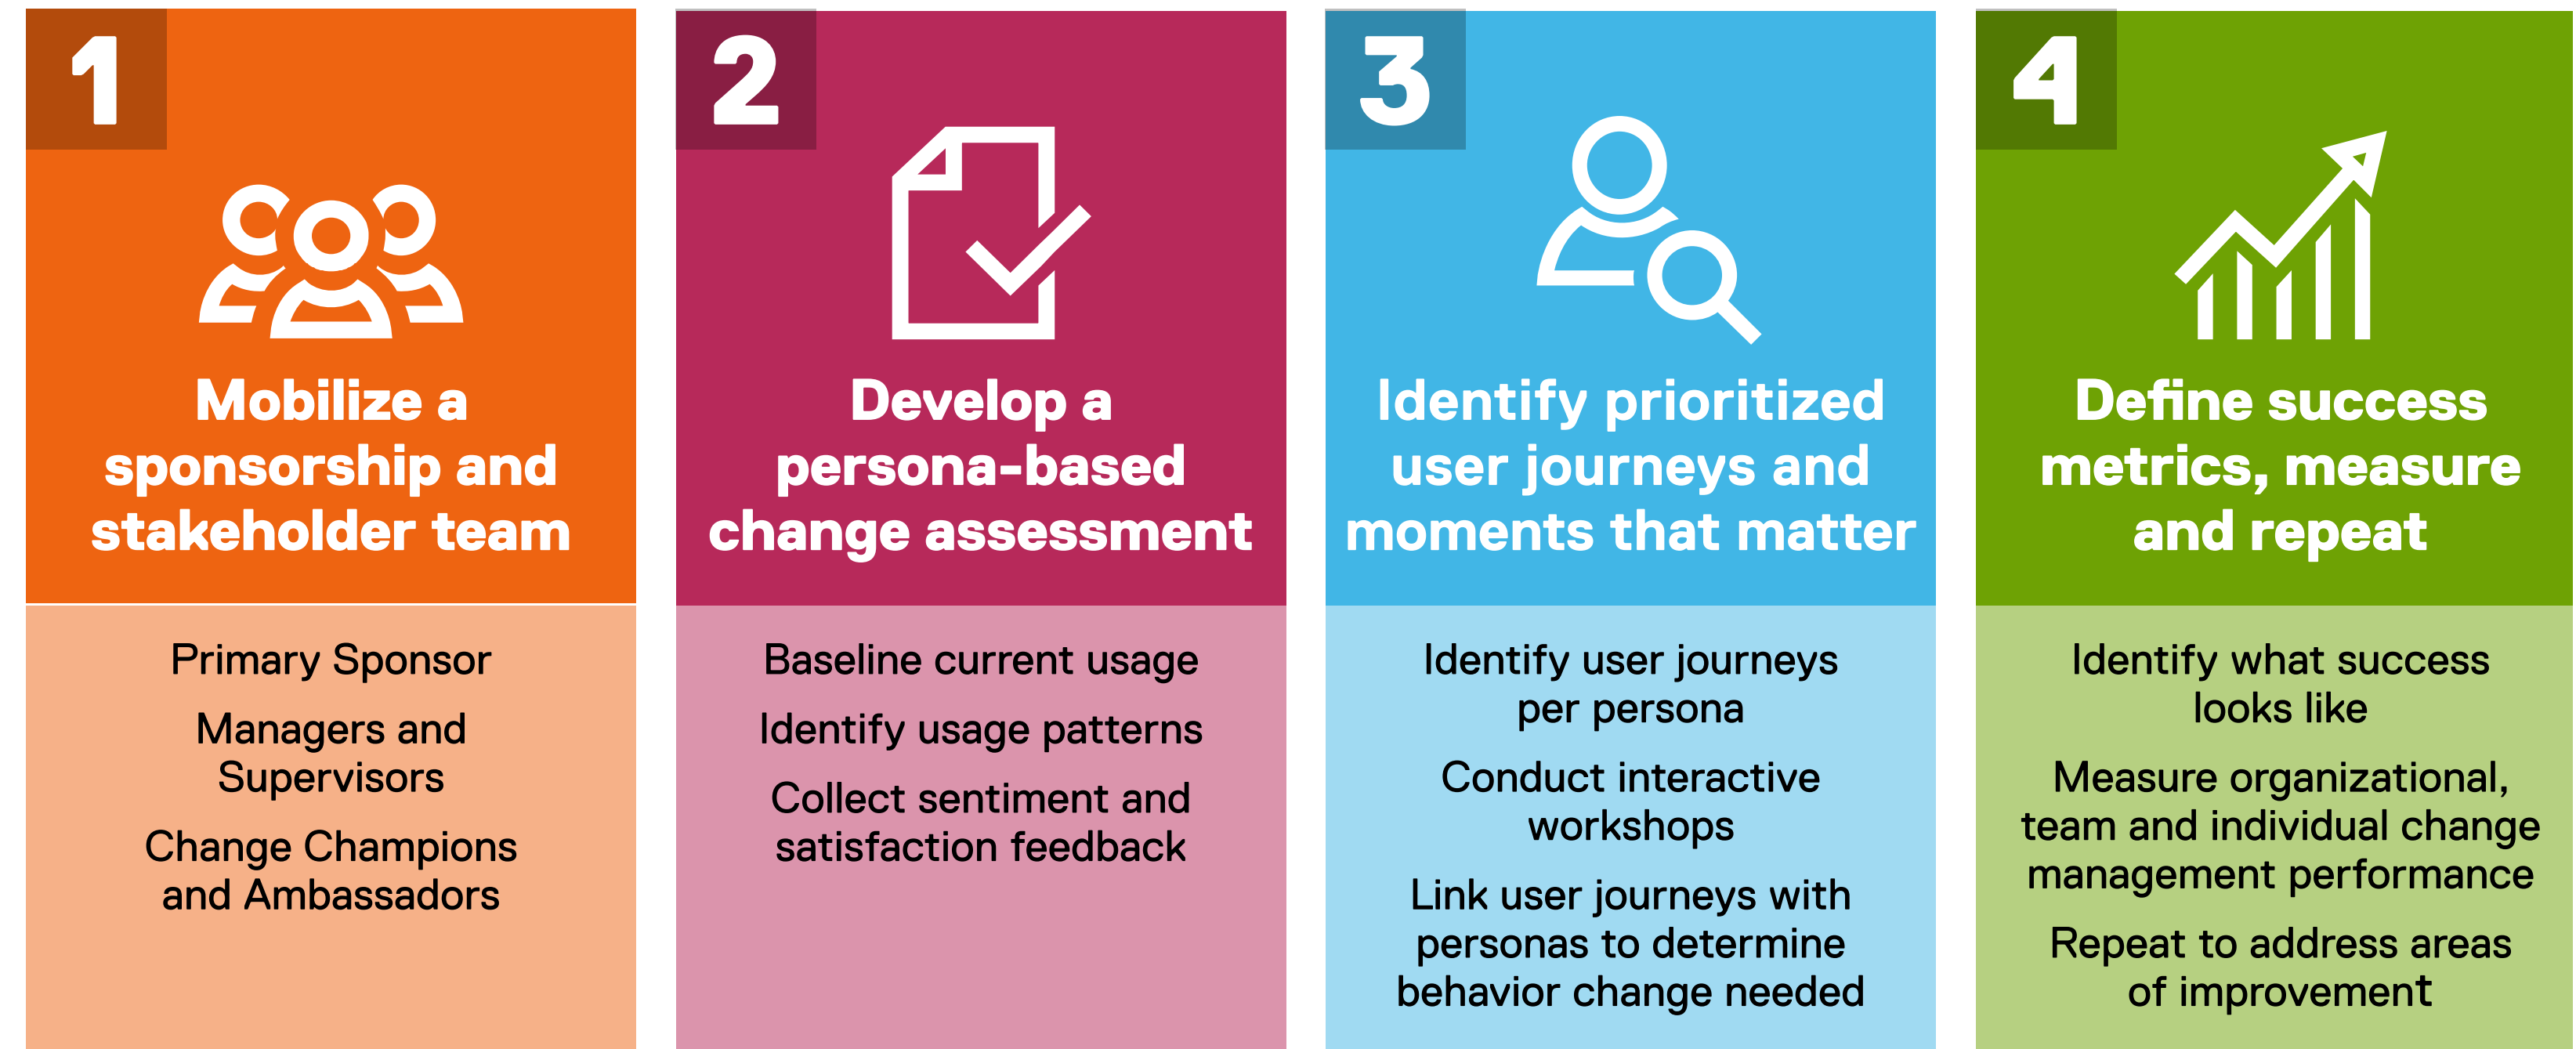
1

Mobilize a sponsorship and stakeholder team

Primary Sponsor

Managers and Supervisors

Change Champions and Ambassadors

2

Develop a persona-based change assessment

Baseline current usage

Identify usage patterns

Collect sentiment and satisfaction feedback

3

Identify prioritized user journeys and moments that matter

Identify user journeys per persona

Conduct interactive workshops

Link user journeys with personas to determine behavior change needed

4

Define success metrics, measure and repeat

Identify what success looks like

Measure organizational, team and individual change management performance

Repeat to address areas of improvement